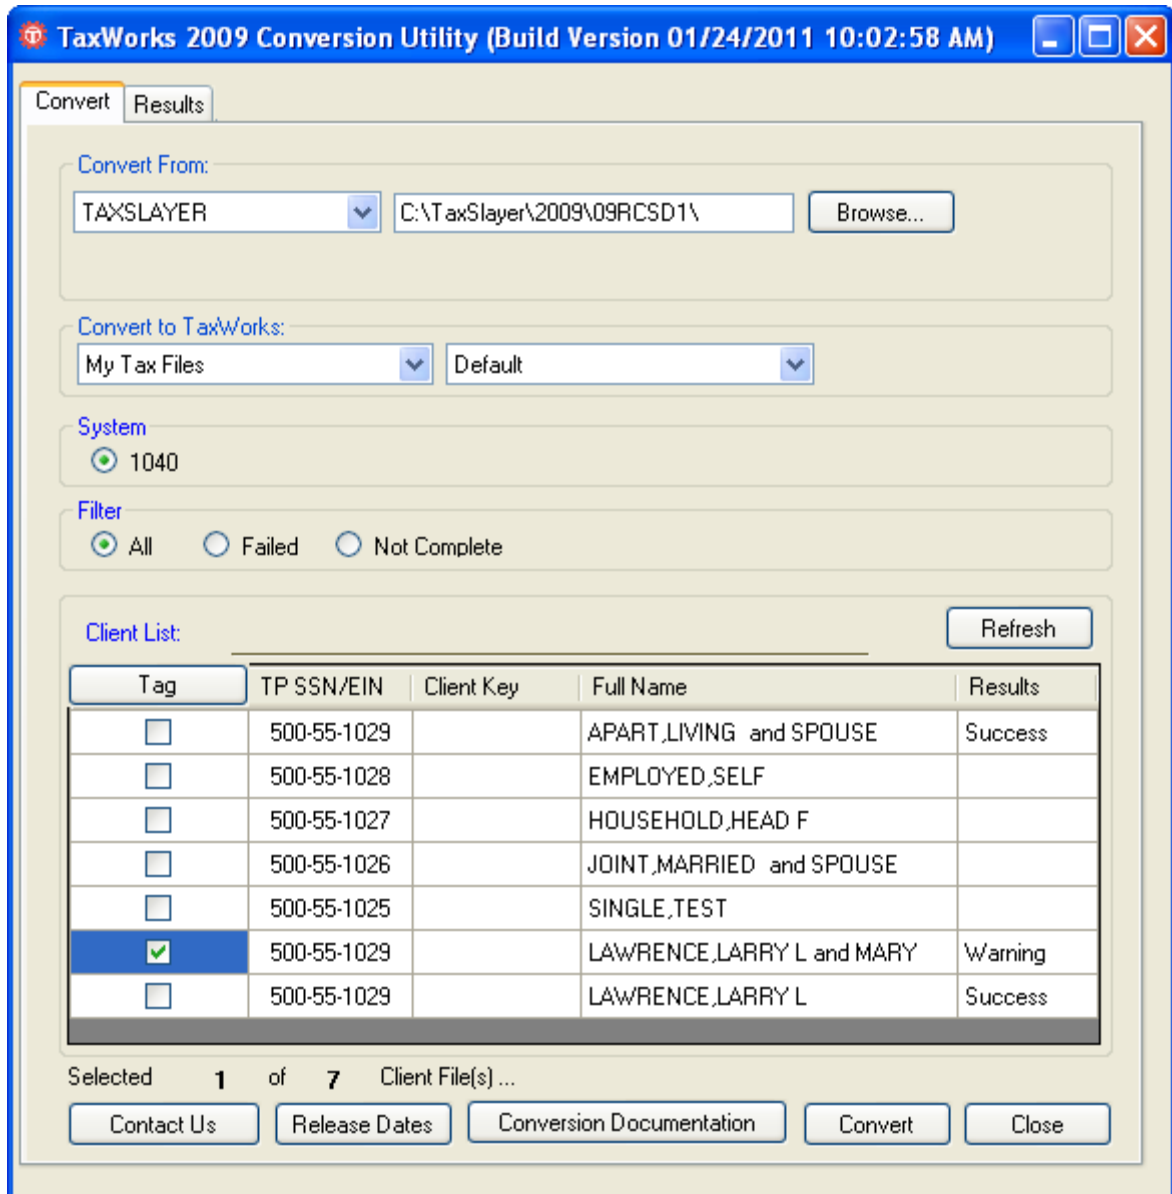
TaxWorks 2009 Conversion Utility (Build Version 01/24/2011 10:02:58 AM)

Convert | Results

Convert From:
TAXSLAYER
C:\TaxSlayer\2009\09RCSD1\
Browse...

Convert to TaxWorks:
My Tax Files
Default

System
1040

Filter
All
Failed
Not Complete

Client List:
Refresh

| Tag | TP SSN/EIN | Client Key | Full Name | Results |
|---|---|---|---|---|
| ☐ | 500-55-1029 | | APART,LIVING and SPOUSE | Success |
| ☐ | 500-55-1028 | | EMPLOYED,SELF | |
| ☐ | 500-55-1027 | | HOUSEHOLD,HEAD F | |
| ☐ | 500-55-1026 | | JOINT,MARRIED and SPOUSE | |
| ☐ | 500-55-1025 | | SINGLE,TEST | |
| ☑ | 500-55-1029 | | LAWRENCE,LARRY L and MARY | Warning |
| ☐ | 500-55-1029 | | LAWRENCE,LARRY L | Success |

Selected 1 of 7 Client File(s) ...

Contact Us
Release Dates
Conversion Documentation
Convert
Close